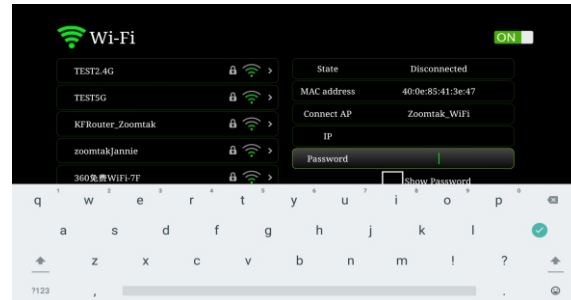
Wi-Fi

ON

TEST2.4G

TEST5G

KFRouter_Zoomtak

zoomtakJannie

360免费WiFi-7F

| State | Disconnected |
|---|---|
| MAC address | 40:0e:85:41:3e:47 |
| Connect AP | Zoomtak_WiFi |
| IP | |
| Password | |

Show Password

1 q 2 w 3 e 4 r 5 t 6 y 7 u 8 i 9 o 0 p

a s d f g h j k l

z x c v b n m ! ?

?123 , .